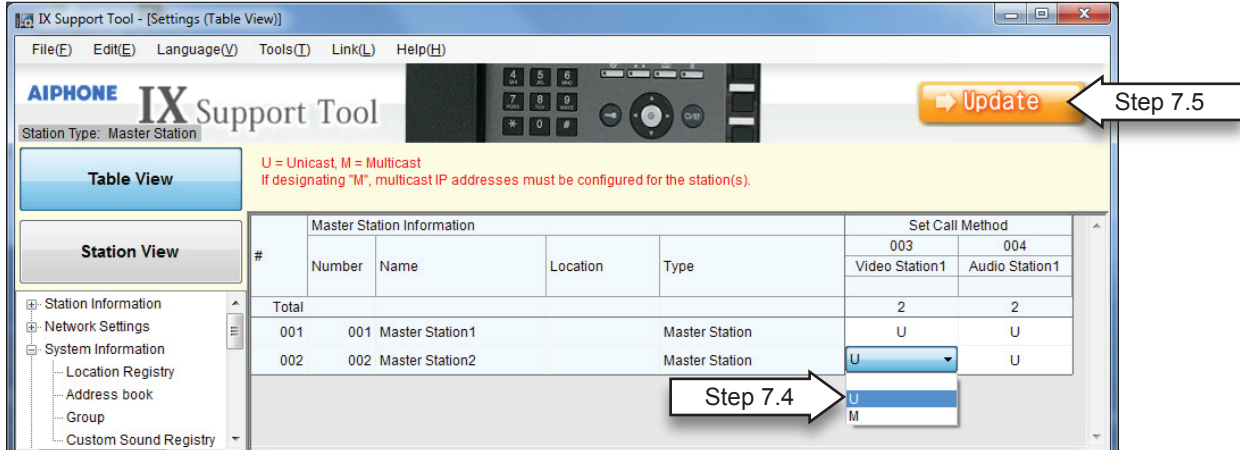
IX Support Tool - [Settings (Table View)]

File(F) Edit(E) Language(V) Tools(T) Link(L) Help(H)

AIPHONE IX Support Tool

Station Type: Master Station

Update

Step 7.5

Table View

U = Unicast, M = Multicast
If designating "M", multicast IP addresses must be configured for the station(s).

Station View

| # | Master Station Information | | | | Set Call Method | |
|---|---|---|---|---|---|---|
| | | | | | 003 | 004 |
| | Number | Name | Location | Type | Video Station1 | Audio Station1 |
| Total | | | | | 2 | 2 |
| 001 | 001 | Master Station1 | | Master Station | U | U |
| 002 | 002 | Master Station2 | | Master Station | U | U |

U
M

Step 7.4

Station Information
Network Settings
System Information
Location Registry
Address book
Group
Custom Sound Registry